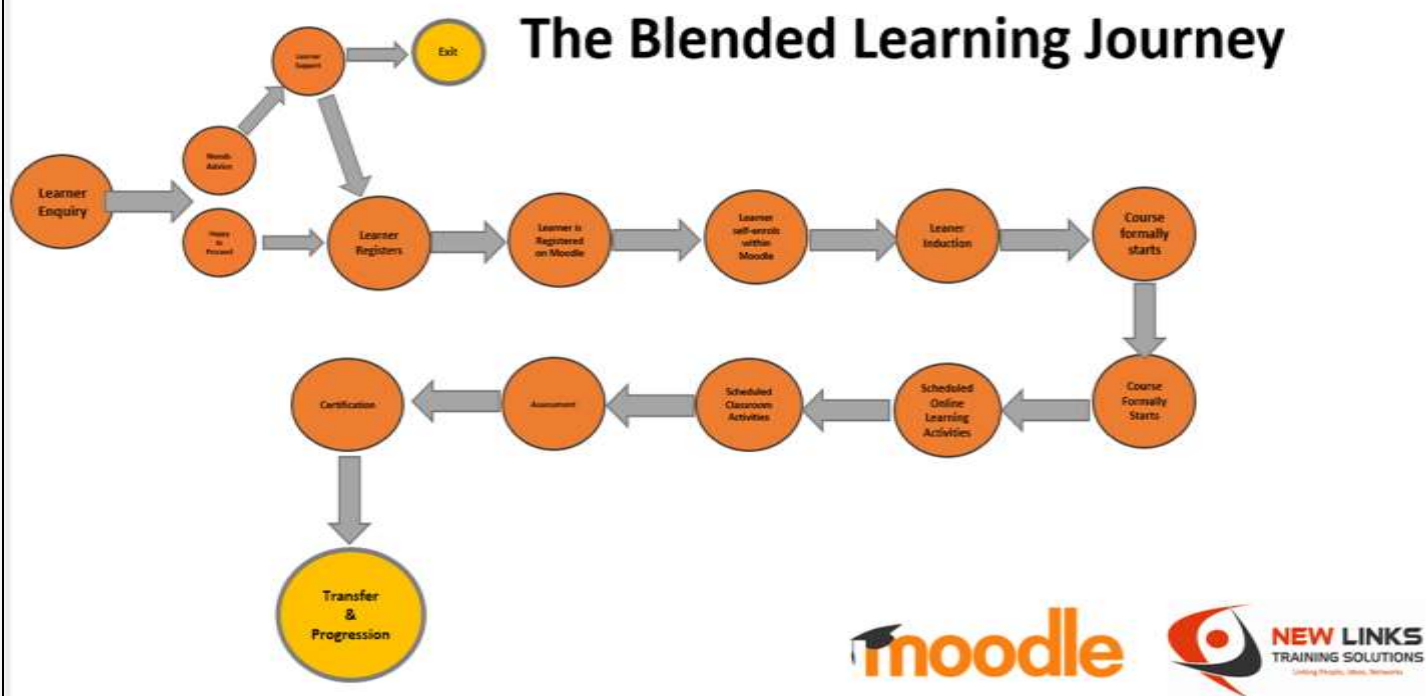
The Blended Learning Journey

Learner Support

Exit

Needs Advice

Learner Enquiry

Happy to Proceed

Learner Registers

Learner is Registered on Moodle

Learner self-enrols within Moodle

Leaner Induction

Course formally starts

Course Formally Starts

Scheduled Online Learning Activities

Scheduled Classroom Activities

Assessment

Certification

Transfer & Progression

moodle

NEW LINKS TRAINING SOLUTIONS

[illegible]